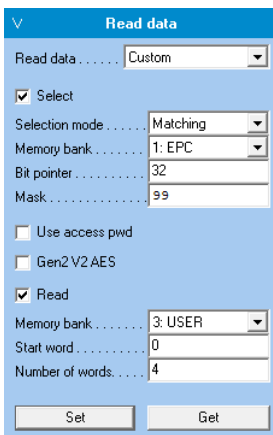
V Read data

Read data . . . . . . Custom

Select

Selection mode . . . . . . Matching

Memory bank . . . . . . . 1: EPC

Bit pointer . . . . . . . . . . 32

Mask . . . . . . . . . . . . . . . 99

Use access pwd

Gen2 V2 AES

Read

Memory bank . . . . . . . 3: USER

Start word . . . . . . . . . . 0

Number of words. . . . . 4

Set

Get